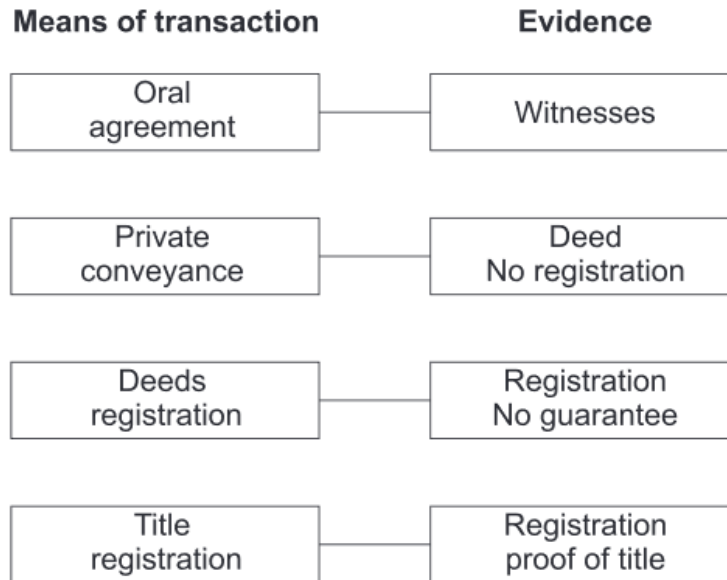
| Means of transaction | Evidence |
|---|---|
| Oral agreement | Witnesses |
| Private conveyance | Deed No registration |
| Deeds registration | Registration No guarantee |
| Title registration | Registration proof of title |